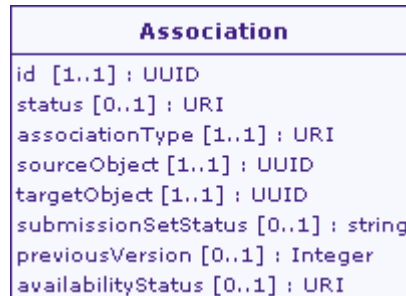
Association

id [1..1] : UUID
status [0..1] : URI
associationType [1..1] : URI
sourceObject [1..1] : UUID
targetObject [1..1] : UUID
submissionSetStatus [0..1] : string
previousVersion [0..1] : Integer
availabilityStatus [0..1] : URI